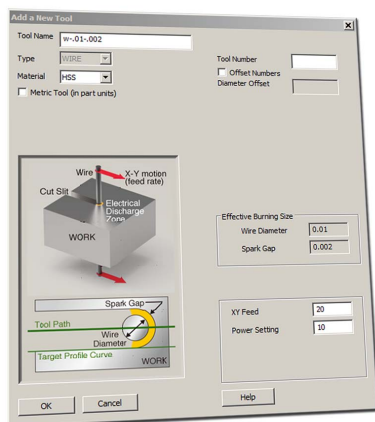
Add a New Tool
×
Tool Name w-.01-.002
Type WIRE
Material HSS
Metric Tool (in part units)
Tool Number
Offset Numbers
Diameter Offset
Wire
X-Y motion (feed rate)
Cut Slit
Electrical Discharge Zone
WORK
Spark Gap
Tool Path
Wire Diameter
Target Profile Curve
WORK
Effective Burning Size
Wire Diameter 0.01
Spark Gap 0.002
XY Feed 20
Power Setting 10
OK
Cancel
Help